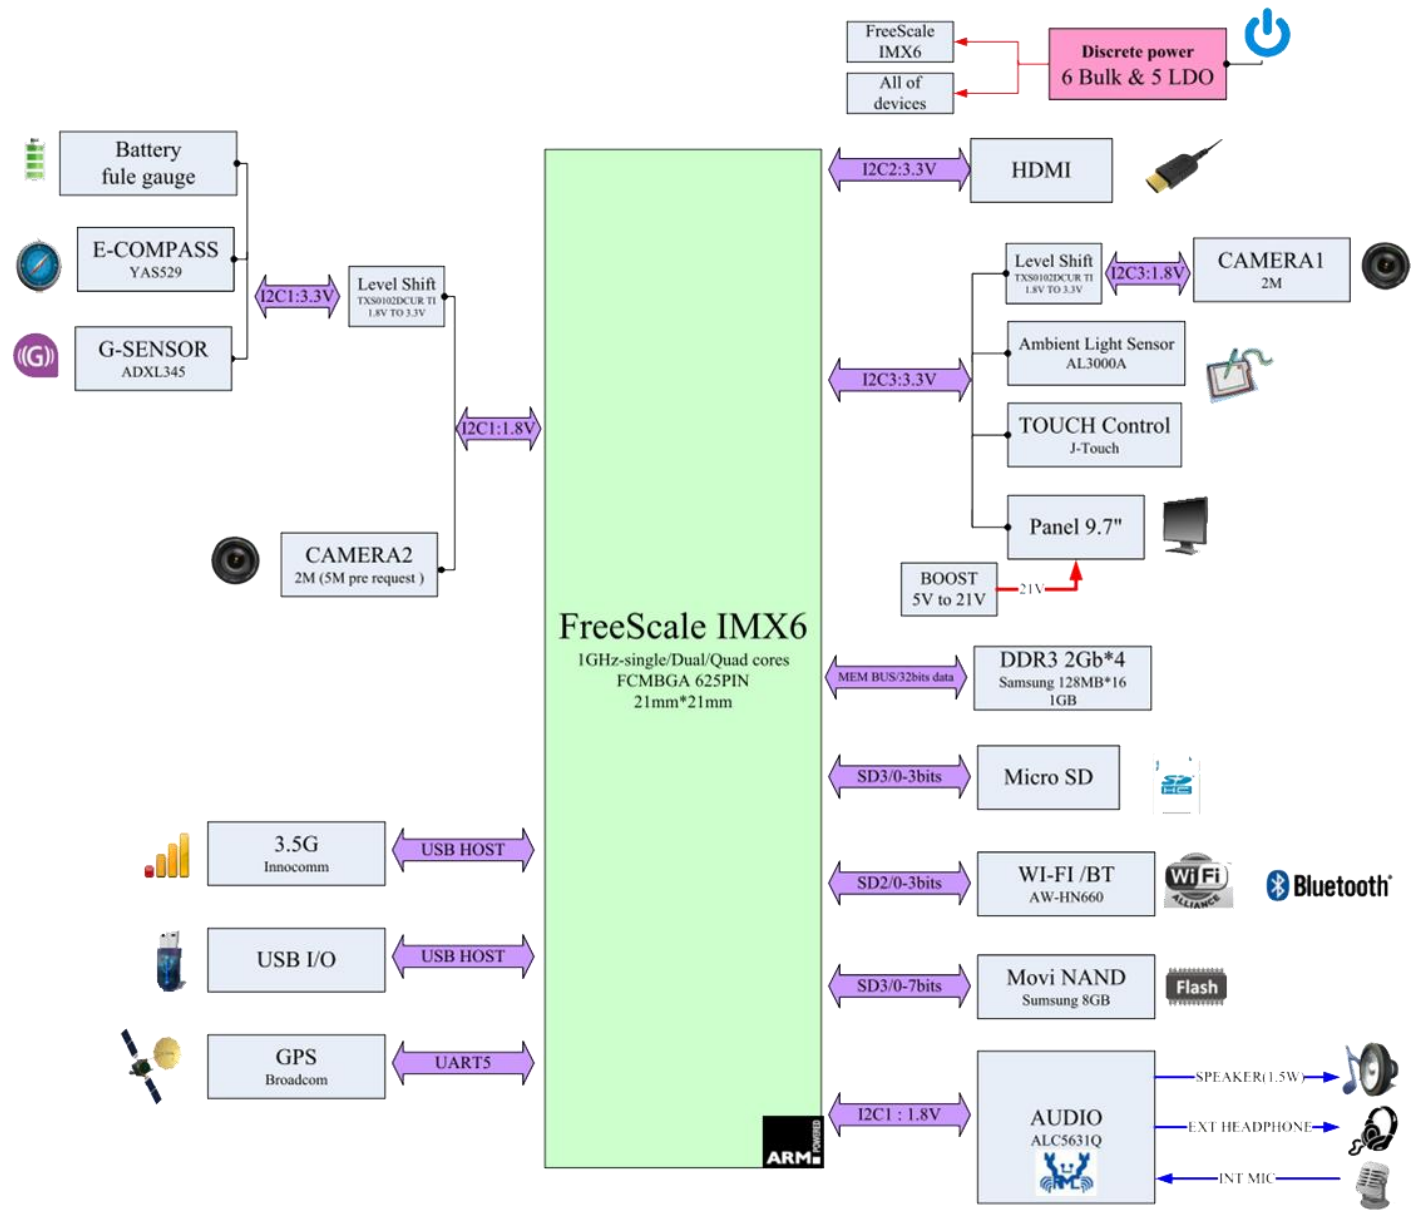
FreeScale IMX6

All of devices

Discrete power
6 Bulk & 5 LDO

Battery fule gauge

E-COMPASS
YAS529

G-SENSOR
ADXL345

I2C1:3.3V

Level Shift
TXS0102DCUR TI
1.8V TO 3.3V

I2C1:1.8V

CAMERA2
2M (5M pre request )

I2C2:3.3V

HDMI

Level Shift
TXS0102DCUR TI
1.8V TO 3.3V

I2C3:1.8V

CAMERA1
2M

I2C3:3.3V

Ambient Light Sensor
AL3000A

TOUCH Control
J-Touch

Panel 9.7"

BOOST
5V to 21V

21V

FreeScale IMX6
1GHz-single/Dual/Quad cores
FCMBGA 625PIN
21mm*21mm

MEM BUS/32bits data

DDR3 2Gb*4
Samsung 128MB*16
1GB

SD3/0-3bits

Micro SD

SD2/0-3bits

WI-FI /BT
AW-HN660

Wi Fi

Bluetooth

3.5G
Innocomm

USB HOST

USB I/O

USB HOST

SD3/0-7bits

Movi NAND
Sumsung 8GB

Flash

GPS
Broadcom

UART5

I2C1 : 1.8V

AUDIO
ALC5631Q

SPEAKER(1.5W)

EXT HEADPHONE

INT MIC

ARM POWERED